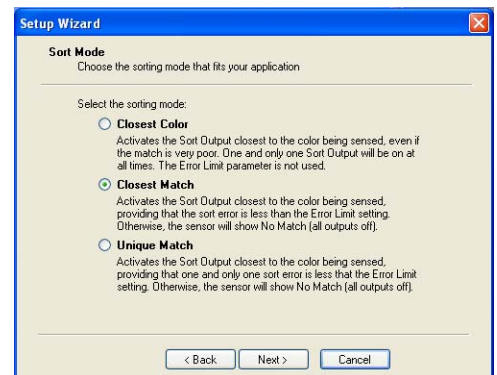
Setup Wizard

Sort Mode

Choose the sorting mode that fits your application

Select the sorting mode:

Closest Color

Activates the Sort Output closest to the color being sensed, even if the match is very poor. One and only one Sort Output will be on at all times. The Error Limit parameter is not used.

Closest Match

Activates the Sort Output closest to the color being sensed, providing that the sort error is less than the Error Limit setting. Otherwise, the sensor will show No Match (all outputs off).

Unique Match

Activates the Sort Output closest to the color being sensed, providing that one and only one sort error is less that the Error Limit setting. Otherwise, the sensor will show No Match (all outputs off).

< Back

Next >

Cancel